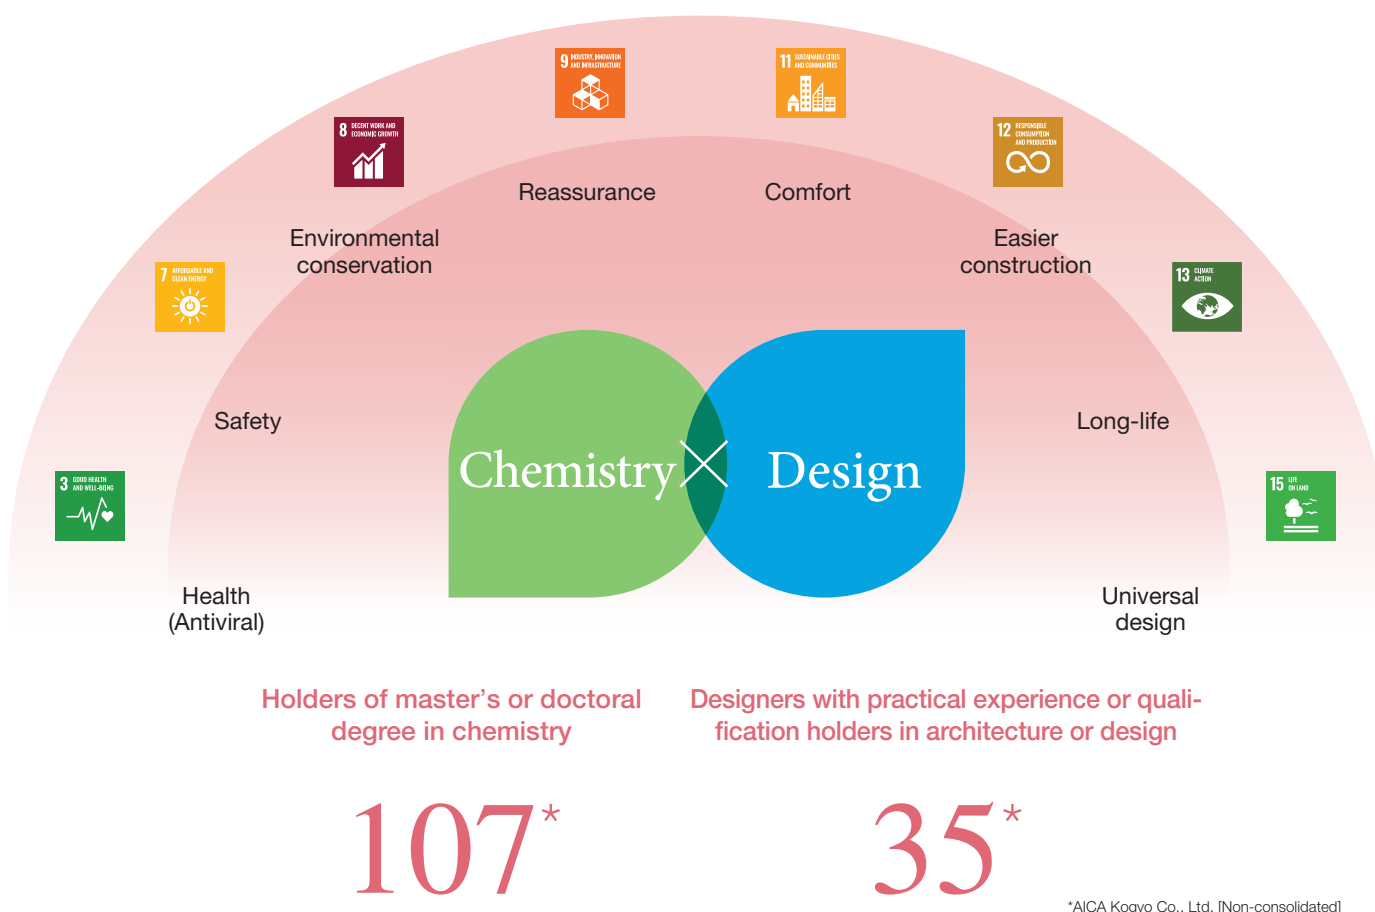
9 INDUSTRY, INNOVATION AND INFRASTRUCTURE

11 SUSTAINABLE CITIES AND COMMUNITIES

8 DECENT WORK AND ECONOMIC GROWTH

12 RESPONSIBLE CONSUMPTION AND PRODUCTION

Reassurance

Comfort

Environmental conservation

Easier construction

7 AFFORDABLE AND CLEAN ENERGY

13 CLIMATE ACTION

Safety

Long-life

Chemistry × Design

3 GOOD HEALTH AND WELL-BEING

15 LIFE ON LAND

Health (Antiviral)

Universal design

Holders of master’s or doctoral degree in chemistry

Designers with practical experience or qualification holders in architecture or design

107*

35*

*AICA Kogyo Co., Ltd. [Non-consolidated]